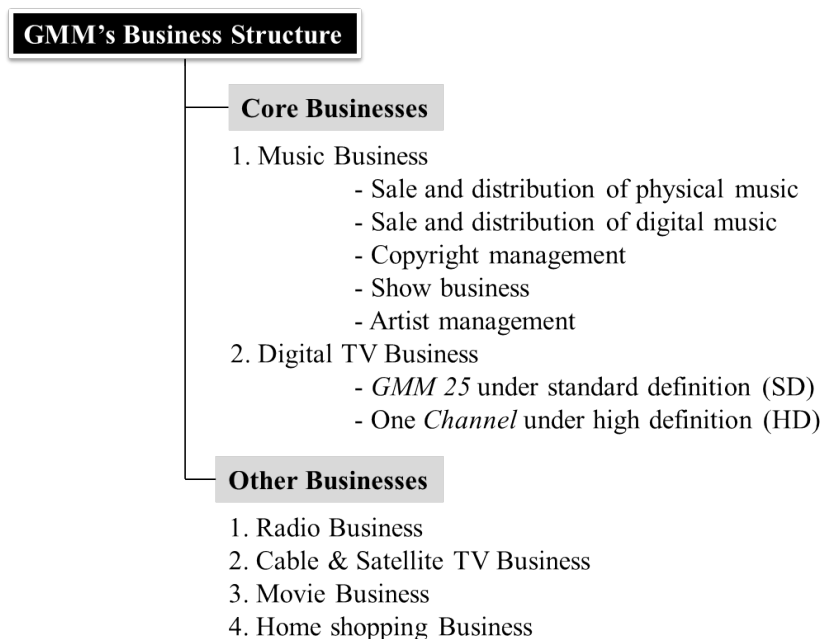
GMM's Business Structure

Core Businesses

1. Music Business
- Sale and distribution of physical music
- Sale and distribution of digital music
- Copyright management
- Show business
- Artist management
2. Digital TV Business
- GMM 25 under standard definition (SD)
- One Channel under high definition (HD)

Other Businesses

1. Radio Business
2. Cable & Satellite TV Business
3. Movie Business
4. Home shopping Business